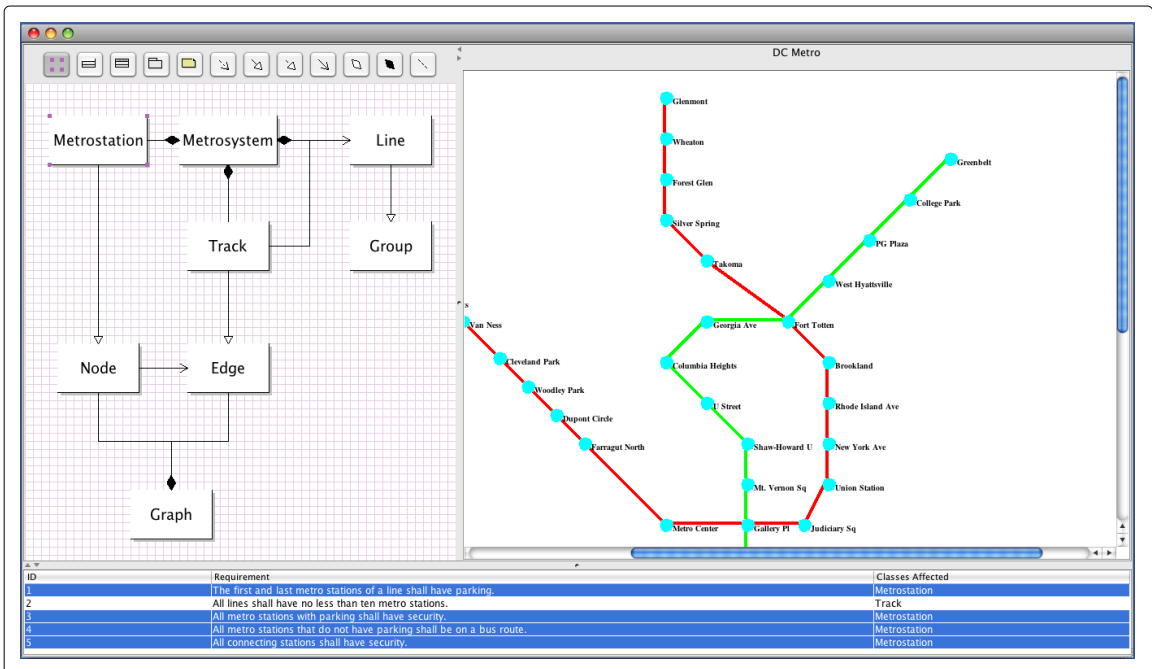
DC Metro

Metrostation

Metrosystem

Line

Track

Group

Node

Edge

Graph

Glenmont

Wheaton

Forest Glen

Silver Spring

Takoma

Greenbelt

College Park

PG Plaza

West Hyattsville

Fort Totten

Georgia Ave

s

Van Ness

Cleveland Park

Woodley Park

Dupont Circle

Farragut North

Columbia Heights

U Street

Shaw-Howard U

Mt. Vernon Sq

Brookland

Rhode Island Ave

New York Ave

Union Station

Metro Center

Gallery Pl

Judiciary Sq

| ID | Requirement | Classes Affected |
|---|---|---|
| 1 | The first and last metro stations of a line shall have parking. | Metrostation |
| 2 | All lines shall have no less than ten metro stations. | Track |
| 3 | All metro stations with parking shall have security. | Metrostation |
| 4 | All metro stations that do not have parking shall be on a bus route. | Metrostation |
| 5 | All connecting stations shall have security. | Metrostation |